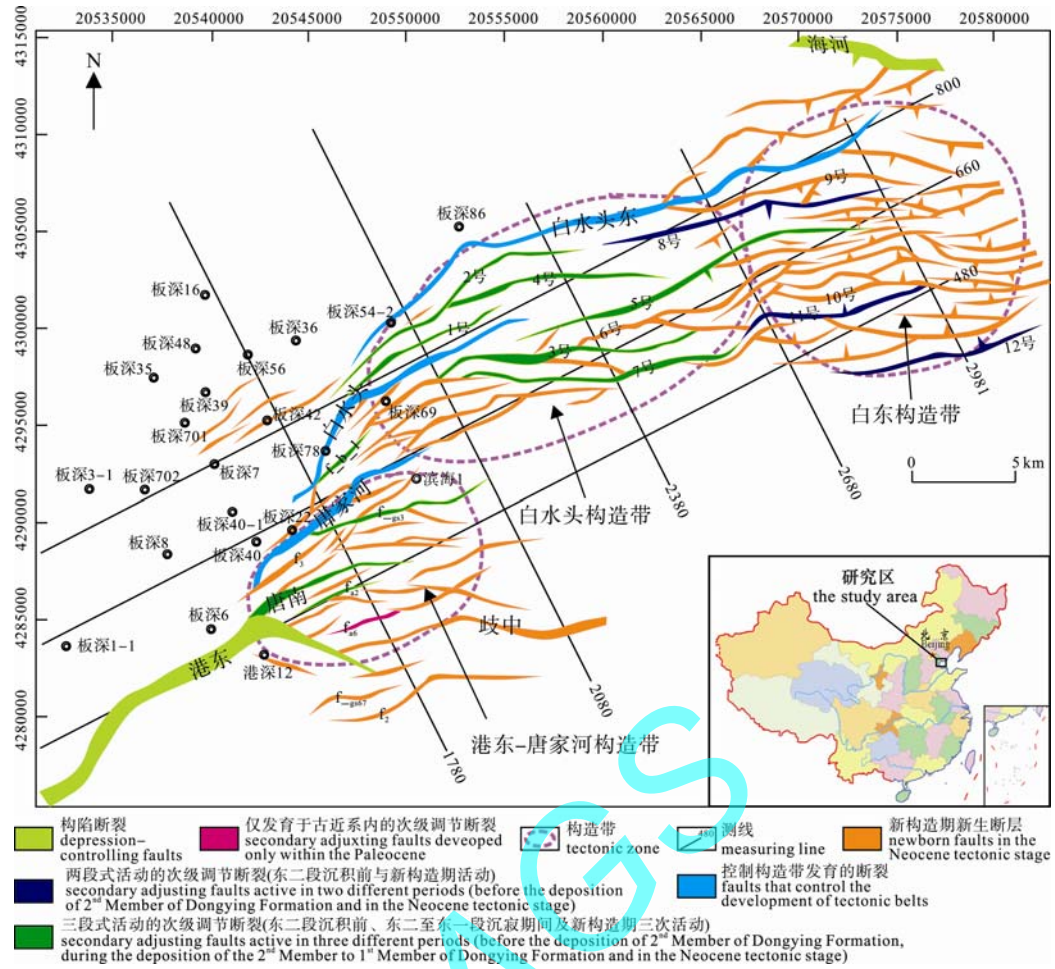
20535000 20540000 20545000 20550000 20555000 20560000 20565000 20570000 20575000 20580000

4315000 4310000 4305000 4300000 4295000 4290000 4285000 4280000

N

海河

800

660

480

9号

8号

白水头东

板深86

2号

4号

5号

6号

10号

11号

12号

1号

3号

7号

2981

板深16

板深54-2

板深36

板深48

板深56

板深35

板深39

板深42

板深69

板深701

白水头

板深78

板深7

滨海1

板深3-1

板深702

唐家河

板深40-1

板深27

$f_{-gs3}$

板深8

板深40

$f_3$

$f_{a2}$

$f_{a6}$

板深6

唐南

板深1-1

港东

港深12

$f_{-gs67}$

$f_2$

歧中

白东构造带

白水头构造带

港东-唐家河构造带

2380

2680

2080

1780

0 5 km

研究区
the study area

北京
Beijing

构陷断裂
depression-controlling faults

仅发育于古近系内的次级调节断裂
secondary adjusting faults deveoped only within the Paleocene

构造带
tectonic zone

480

测线
measuring line

新构造期新生断层
newborn faults in the Neocene tectonic stage

两段式活动的次级调节断裂(东二段沉积前与新构造期活动)
secondary adjusting faults active in two different periods (before the deposition of 2nd Member of Dongying Formation and in the Neocene tectonic stage)

控制构造带发育的断裂
faults that control the development of tectonic belts

三段式活动的次级调节断裂(东二段沉积前、东二至东一段沉寂期间及新构造期三次活动)
secondary adjusting faults active in three different periods (before the deposition of 2nd Member of Dongying Formation, during the deposition of the 2nd Member to 1st Member of Dongying Formation and in the Neocene tectonic stage)